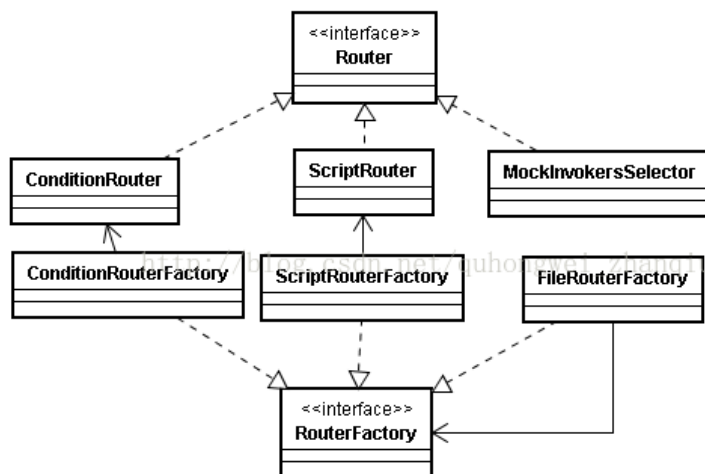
<<interface>>
Router

ConditionRouter

ScriptRouter

MockInvokersSelector

ConditionRouterFactory

ScriptRouterFactory

FileRouterFactory

http://blog.csdn.net/quhongwei_zhanqi

<<interface>>
RouterFactory